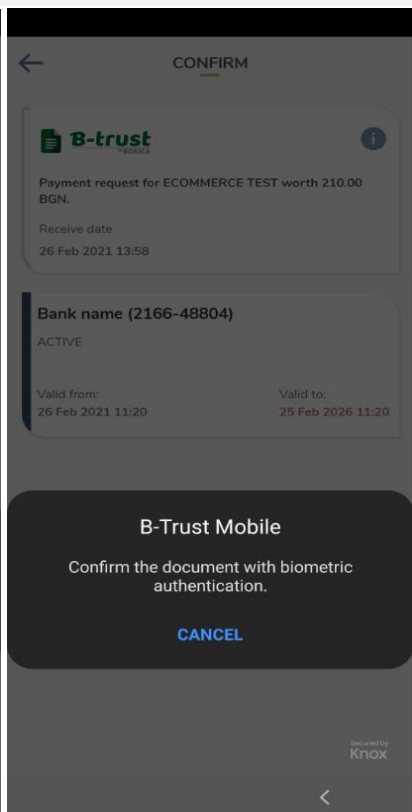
CONFIRM

B-trust by BORICA

Payment request for ECOMMERCE TEST worth 210.00 BGN.

Receive date
26 Feb 2021 13:58

Bank name (2166-48804)
ACTIVE

Valid from:
26 Feb 2021 11:20

Valid to:
25 Feb 2026 11:20

B-Trust Mobile

Confirm the document with biometric authentication.

CANCEL

Secured by
Knox